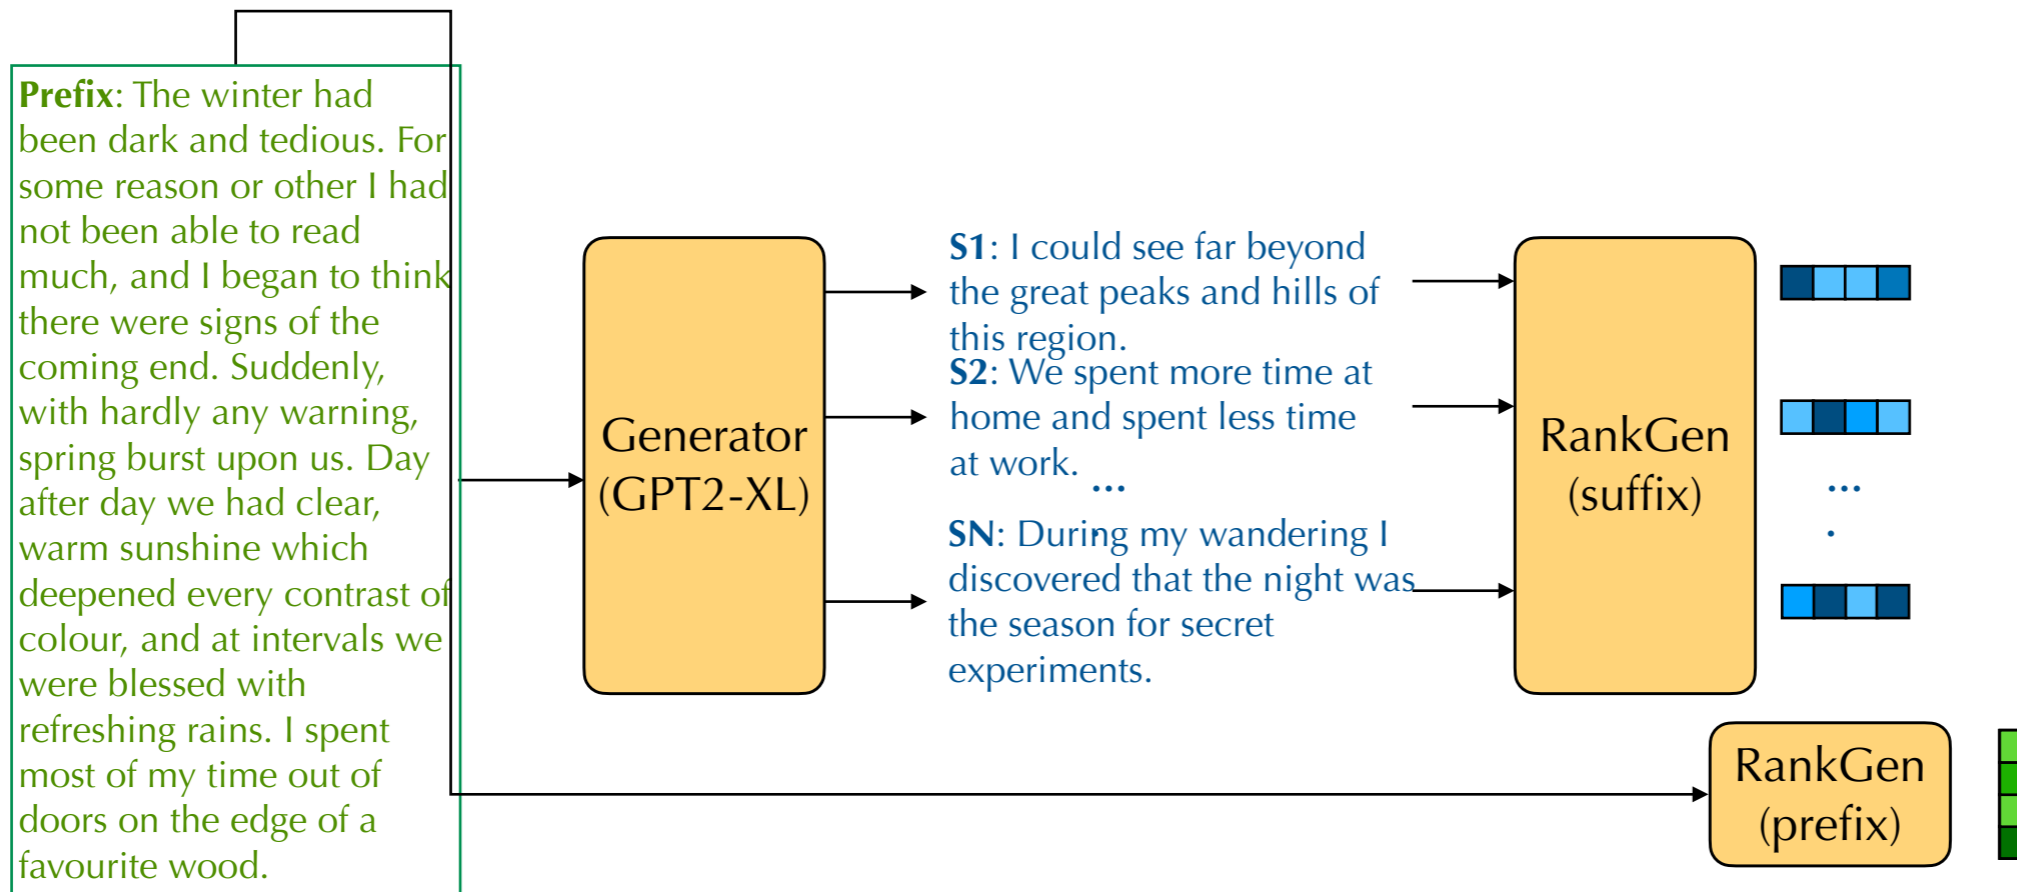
**Prefix**: The winter had been dark and tedious. For some reason or other I had not been able to read much, and I began to think there were signs of the coming end. Suddenly, with hardly any warning, spring burst upon us. Day after day we had clear, warm sunshine which deepened every contrast of colour, and at intervals we were blessed with refreshing rains. I spent most of my time out of doors on the edge of a favourite wood.

Generator (GPT2-XL)

**S1**: I could see far beyond the great peaks and hills of this region.

**S2**: We spent more time at home and spent less time at work.

...

**SN**: During my wandering I discovered that the night was the season for secret experiments.

RankGen (suffix)

...

RankGen (prefix)